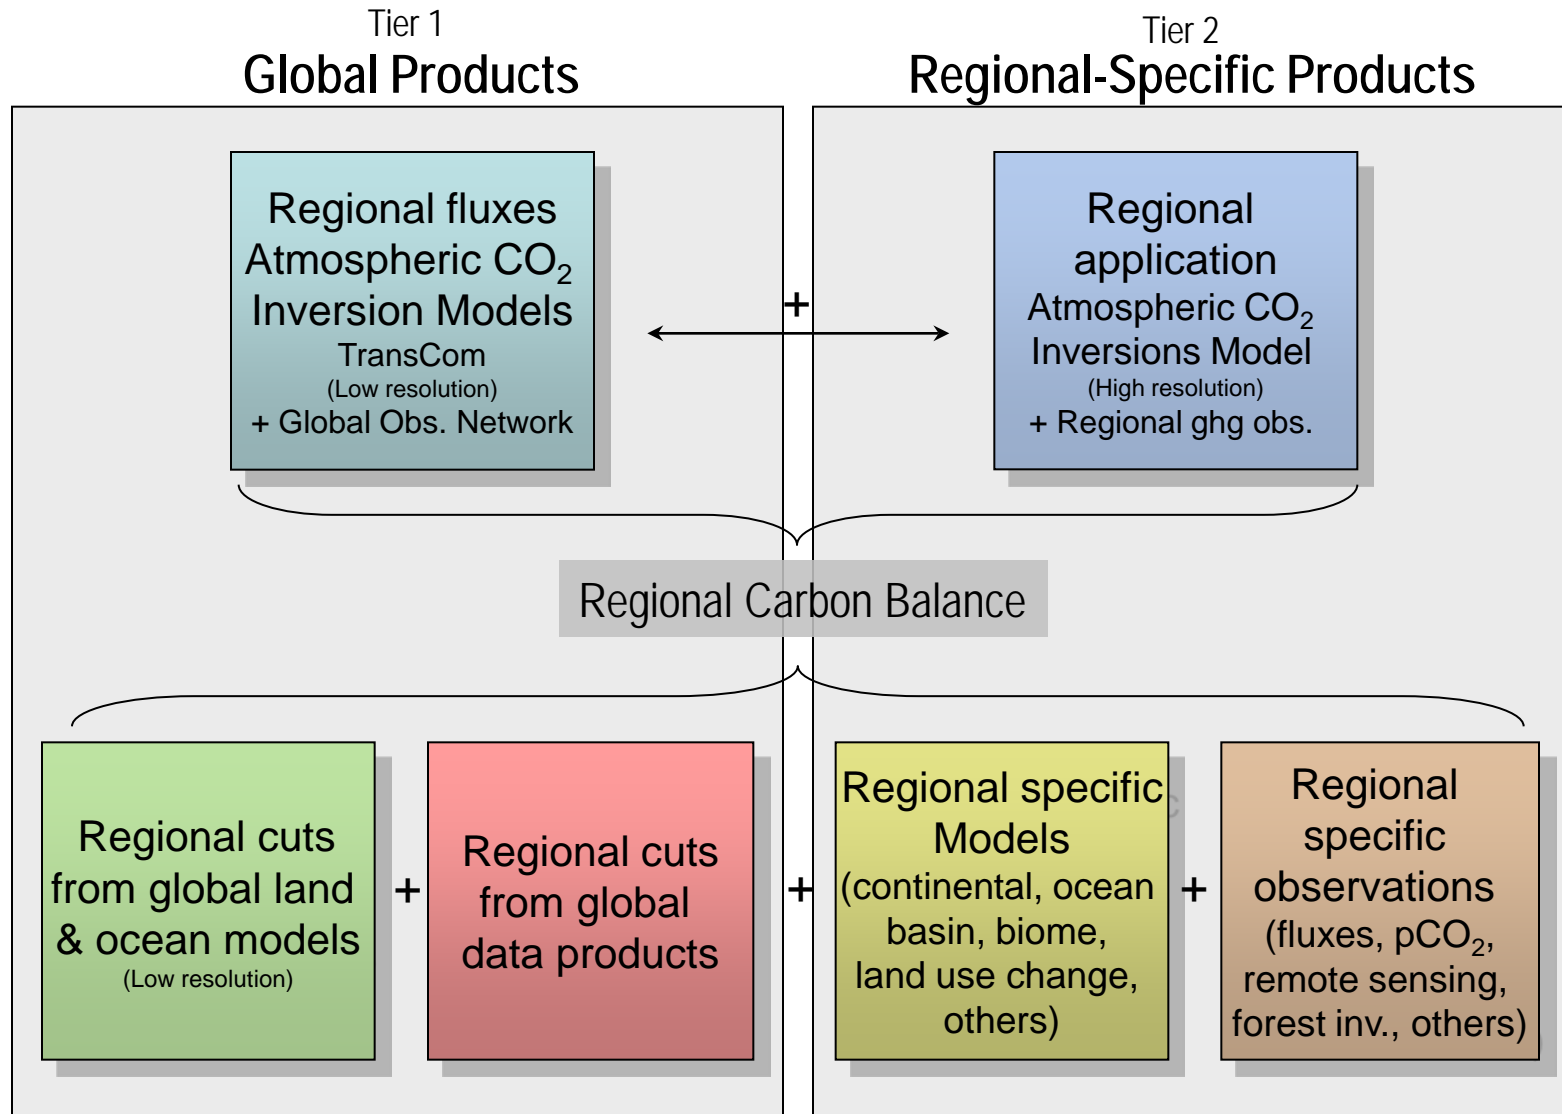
Tier 1
Global Products

Tier 2
Regional-Specific Products

Regional fluxes
Atmospheric $CO_2$
Inversion Models
TransCom
(Low resolution)
+ Global Obs. Network

+

Regional application
Atmospheric $CO_2$
Inversions Model
(High resolution)
+ Regional ghg obs.

Regional Carbon Balance

Regional cuts from global land & ocean models
(Low resolution)

+

Regional cuts from global data products

+

Regional specific Models
(continental, ocean basin, biome, land use change, others)

+

Regional specific observations
(fluxes, $pCO_2$, remote sensing, forest inv., others)